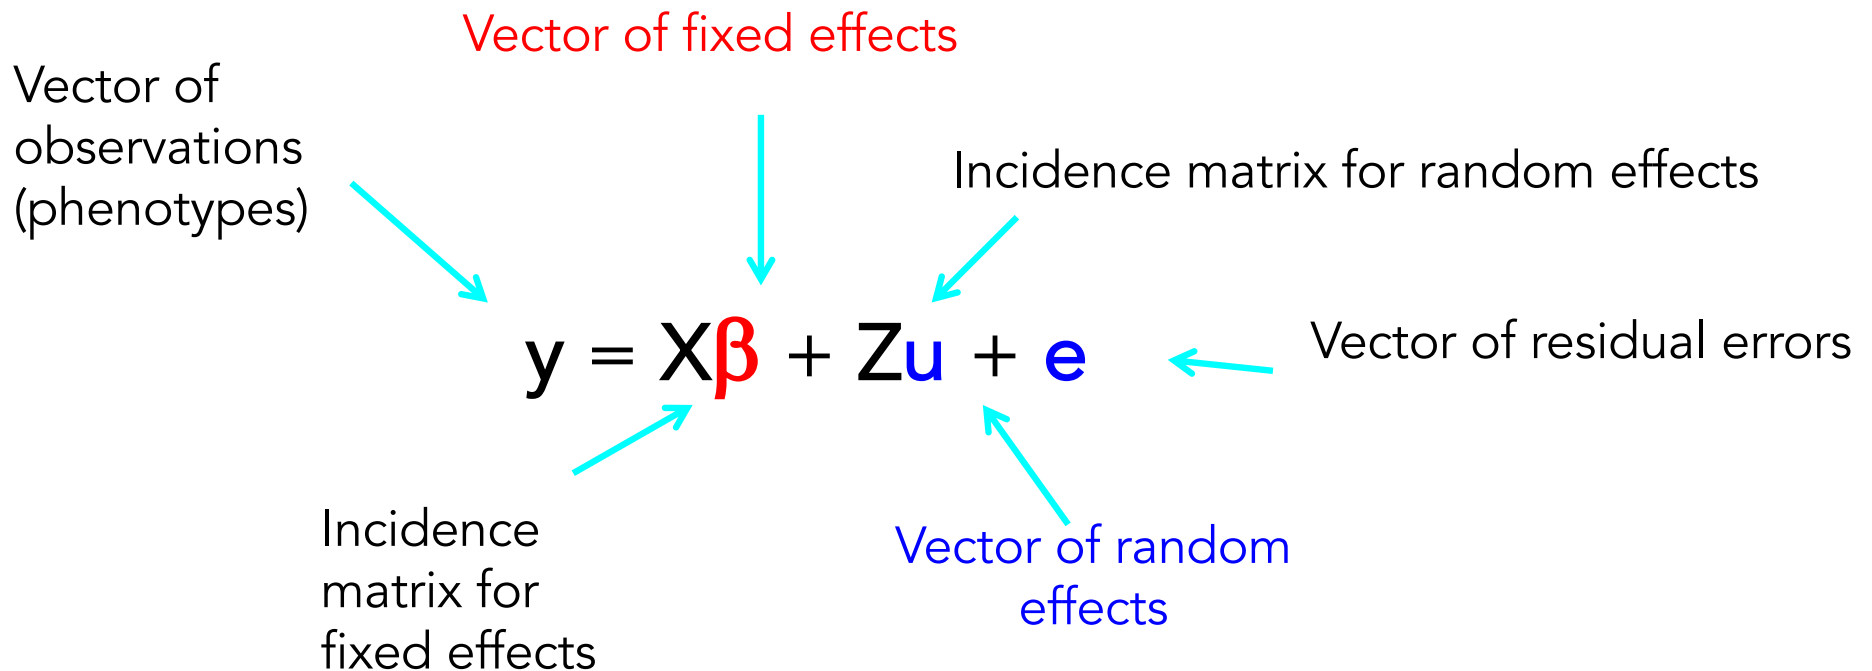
Vector of fixed effects

Vector of observations (phenotypes)

Incidence matrix for random effects

$y = X\beta + Zu + e$

Vector of residual errors

Incidence matrix for fixed effects

Vector of random effects